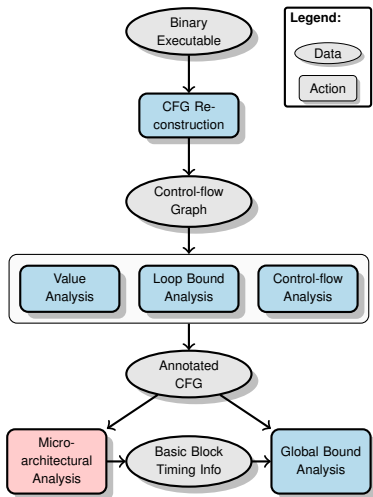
Legend:

Data

Action

Binary Executable

CFG Reconstruction

Control-flow Graph

Value Analysis

Loop Bound Analysis

Control-flow Analysis

Annotated CFG

Microarchitectural Analysis

Basic Block Timing Info

Global Bound Analysis